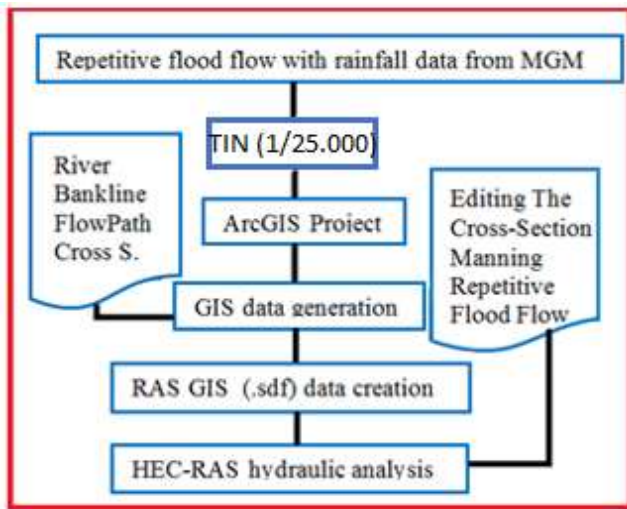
Repetitive flood flow with rainfall data from MGM

TIN (1/25.000)

River
Bankline
FlowPath
Cross S.

ArcGIS Proiect

Editing The
Cross-Section
Manning
Repetitive
Flood Flow

GIS data generation

RAS GIS (.sdf) data creation

HEC-RAS hydraulic analysis